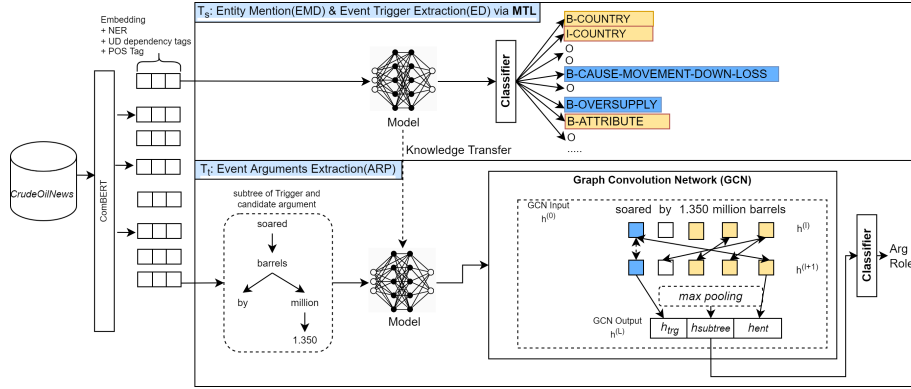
Embedding
+ NER
+ UD dependency tags
+ POS Tag

$T_s$: Entity Mention(EMD) & Event Trigger Extraction(ED) via MTL

Model

Classifier

B-COUNTRY
I-COUNTRY
O
O
B-CAUSE-MOVEMENT-DOWN-LOSS
O
B-OVERSUPPLY
B-ATTRIBUTE
O
.....

Knowledge Transfer

CrudeOilNews

ComBERT

$T_t$: Event Arguments Extraction(ARP)

subtree of Trigger and candidate argument

soared
barrels
by
million
1.350

Model

Graph Convolution Network (GCN)

GCN Input
$h^{(0)}$

soared by 1.350 million barrels

$h^{(l)}$

$h^{(l+1)}$

max pooling

GCN Output
$h^{(L)}$

$h_{trg}$
hsubtree
hent

Classifier

Arg
Role